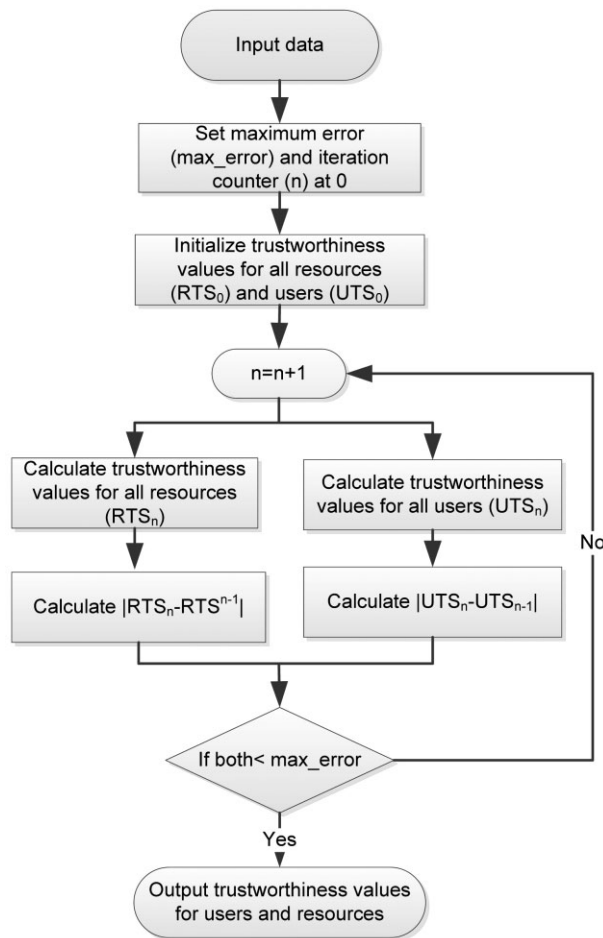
Input data

Set maximum error (max_error) and iteration counter (n) at 0

Initialize trustworthiness values for all resources ($RTS_0$) and users ($UTS_0$)

n=n+1

Calculate trustworthiness values for all resources ($RTS_n$)

Calculate trustworthiness values for all users ($UTS_n$)

Calculate $|RTS_n-RTS^{n-1}|$

Calculate $|UTS_n-UTS_{n-1}|$

If both< max_error

No

Yes

Output trustworthiness values for users and resources